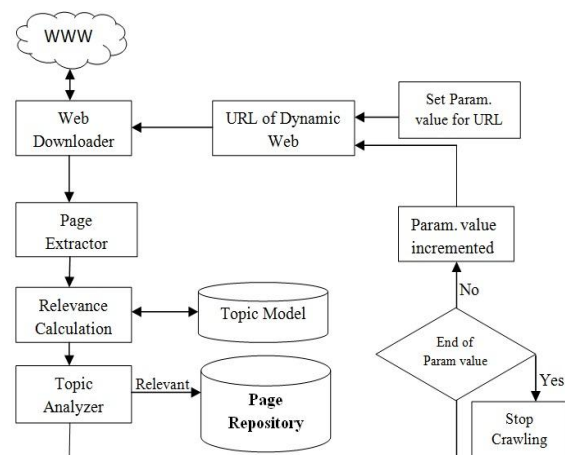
WWW

Web Downloader

URL of Dynamic Web

Set Param. value for URL

Page Extractor

Param. value incremented

No

Relevance Calculation

Topic Model

End of Param value

Yes

Topic Analyzer

Relevant

Page Repository

Stop Crawling